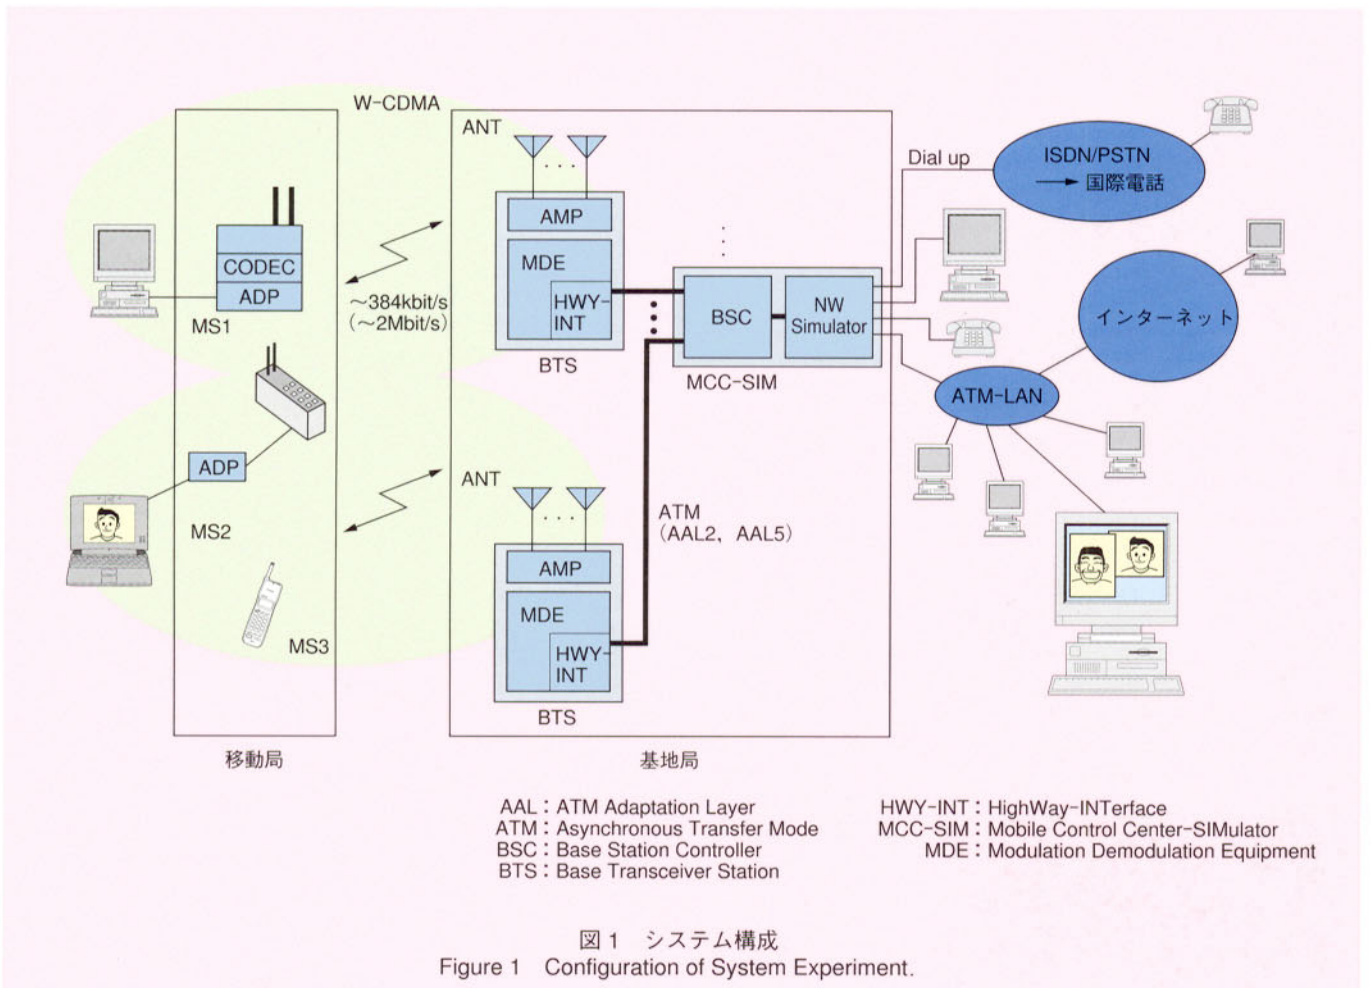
W-CDMA

ANT

CODEC
ADP
MS1

~384kbit/s
(~2Mbit/s)

AMP
MDE
HWY-INT
BTS

BSC
NW Simulator
MCC-SIM

Dial up
ISDN/PSTN
→ 国際電話

インターネット

ATM-LAN

ADP
MS2
MS3

ANT

AMP
MDE
HWY-INT
BTS

ATM
(AAL2、AAL5)

移動局

基地局

AAL：ATM Adaptation Layer
ATM：Asynchronous Transfer Mode
BSC：Base Station Controller
BTS：Base Transceiver Station

HWY-INT：HighWay-INTerface
MCC-SIM：Mobile Control Center-SIMulator
MDE：Modulation Demodulation Equipment

図1 システム構成
Figure 1 Configuration of System Experiment.